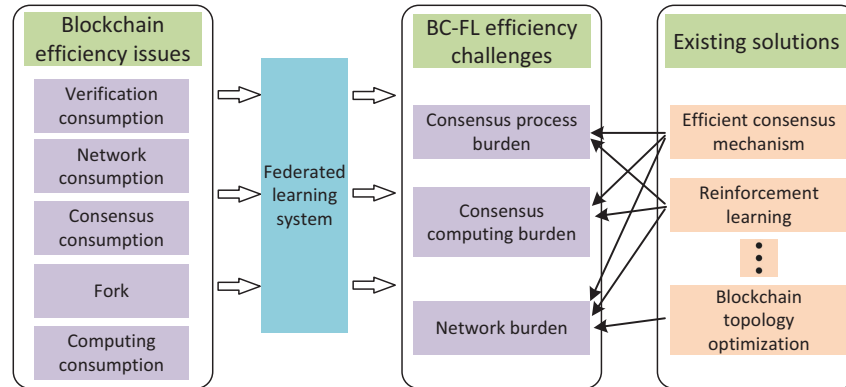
Blockchain efficiency issues

Verification consumption

Network consumption

Consensus consumption

Fork

Computing consumption

Federated learning system

BC-FL efficiency challenges

Consensus process burden

Consensus computing burden

Network burden

Existing solutions

Efficient consensus mechanism

Reinforcement learning

Blockchain topology optimization